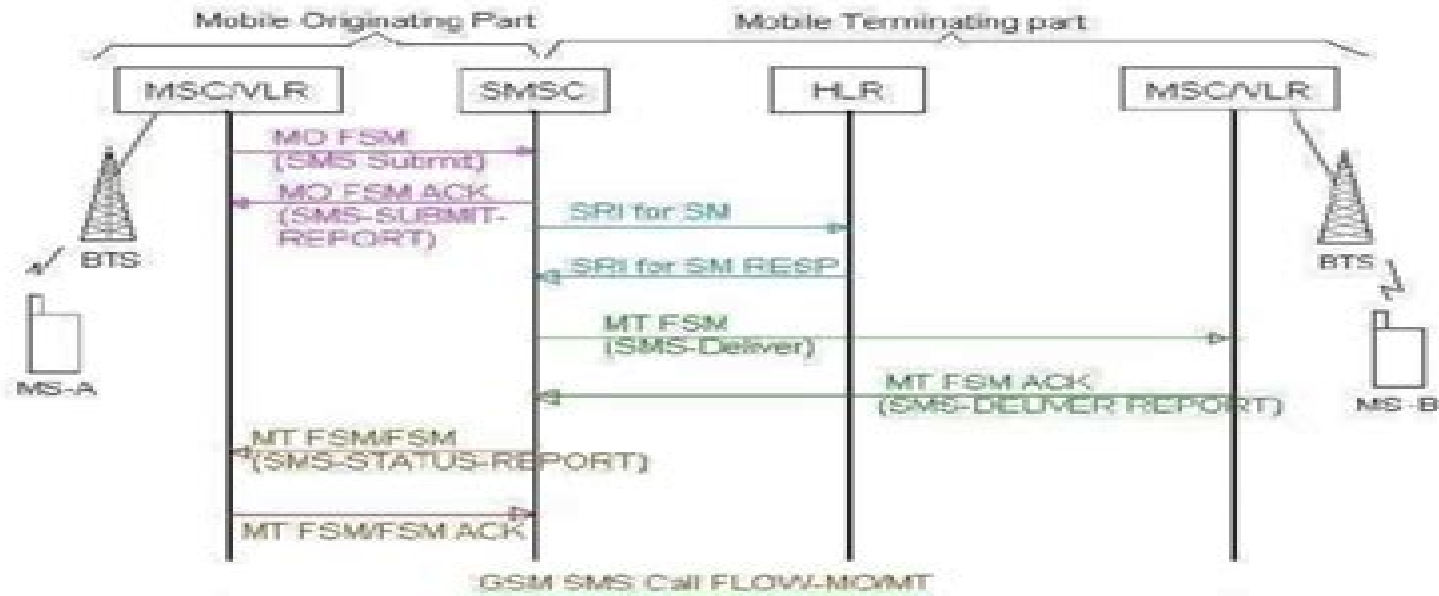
Mobile Originating Part

Mobile Terminating part

MSC/VLR

SMSC

HLR

MSC/VLR

MO FSM
(SMS Submit)

MO FSM ACK
(SMS-SUBMIT-REPORT)

SRI for SM

SRI for SM RESP

BTS

BTS

MS-A

MT FSM
(SMS-Deliver)

MT FSM ACK
(SMS-DELIVER REPORT)

MS-B

MT FSM/FSM
(SMS-STATUS-REPORT)

MT FSM/FSM ACK

GSM SMS Call FLOW-MO/MT